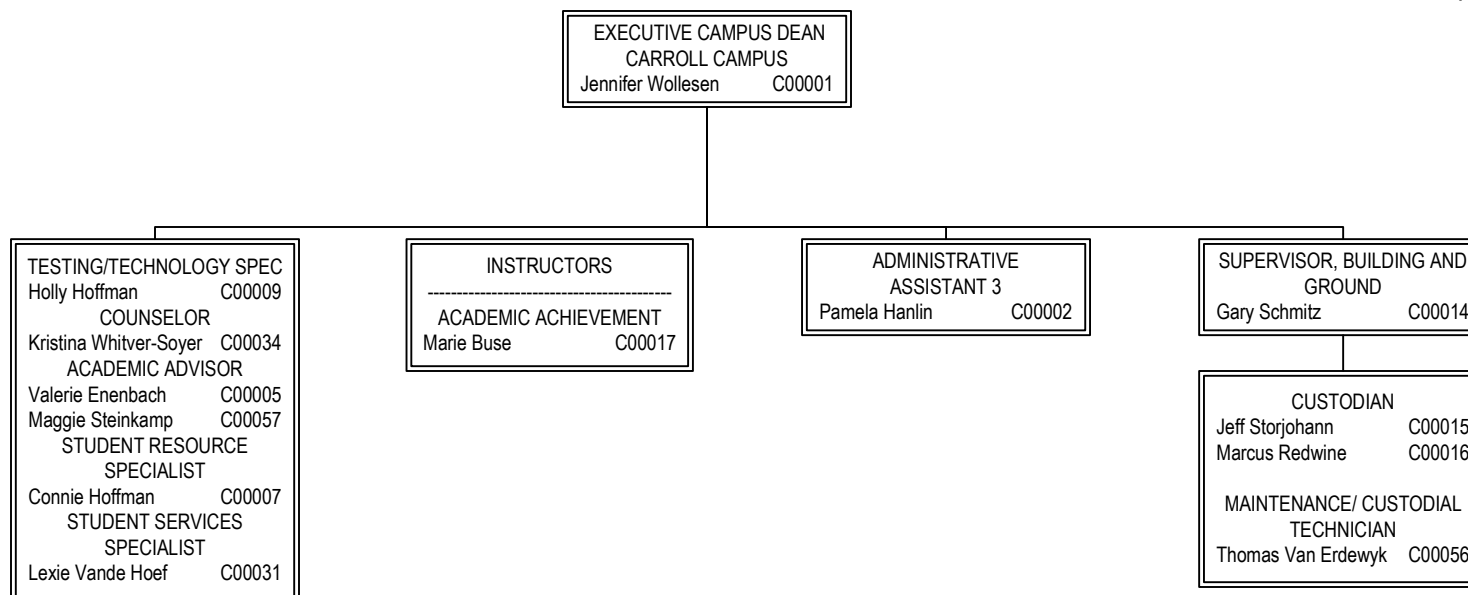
EXECUTIVE CAMPUS DEAN
CARROLL CAMPUS
Jennifer Wollesen C00001

TESTING/TECHNOLOGY SPEC
Holly Hoffman C00009
COUNSELOR
Kristina Whitver-Soyer C00034
ACADEMIC ADVISOR
Valerie Enenbach C00005
Maggie Steinkamp C00057
STUDENT RESOURCE SPECIALIST
Connie Hoffman C00007
STUDENT SERVICES SPECIALIST
Lexie Vande Hoef C00031

INSTRUCTORS
-----------------------------------------
ACADEMIC ACHIEVEMENT
Marie Buse C00017

ADMINISTRATIVE ASSISTANT 3
Pamela Hanlin C00002

SUPERVISOR, BUILDING AND GROUND
Gary Schmitz C00014

CUSTODIAN
Jeff Storjohann C00015
Marcus Redwine C00016

MAINTENANCE/ CUSTODIAL TECHNICIAN
Thomas Van Erdewyk C00056